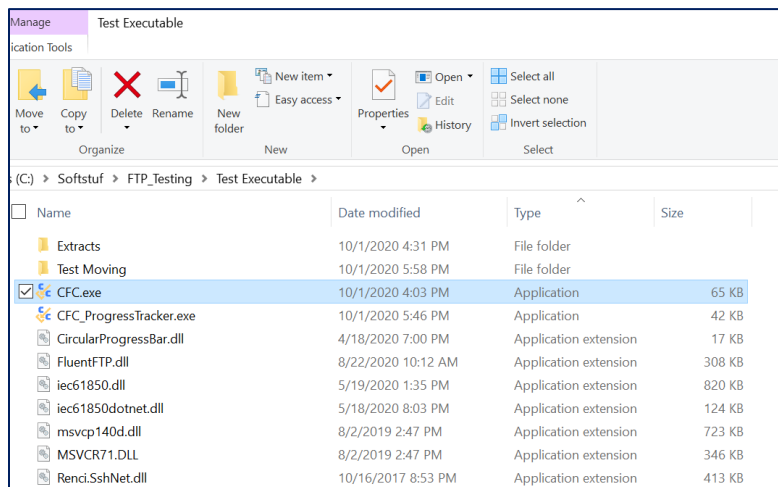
Manage
ication Tools
Test Executable

Move to
Copy to
Delete
Rename
Organize

New folder
New item
Easy access
New

Properties
Open
Edit
History
Open

Select all
Select none
Invert selection
Select

s (C:) > Softstuf > FTP_Testing > Test Executable >

| Name | Date modified | Type | Size |
|---|---|---|---|
| Extracts | 10/1/2020 4:31 PM | File folder | |
| Test Moving | 10/1/2020 5:58 PM | File folder | |
| CFC.exe | 10/1/2020 4:03 PM | Application | 65 KB |
| CFC_ProgressTracker.exe | 10/1/2020 5:46 PM | Application | 42 KB |
| CircularProgressBar.dll | 4/18/2020 7:00 PM | Application extension | 17 KB |
| FluentFTP.dll | 8/22/2020 10:12 AM | Application extension | 308 KB |
| iec61850.dll | 5/19/2020 1:35 PM | Application extension | 820 KB |
| iec61850dotnet.dll | 5/18/2020 8:03 PM | Application extension | 124 KB |
| msvcp140d.dll | 8/2/2019 2:47 PM | Application extension | 723 KB |
| MSVCR71.DLL | 8/2/2019 2:47 PM | Application extension | 346 KB |
| Renci.SshNet.dll | 10/16/2017 8:53 PM | Application extension | 413 KB |